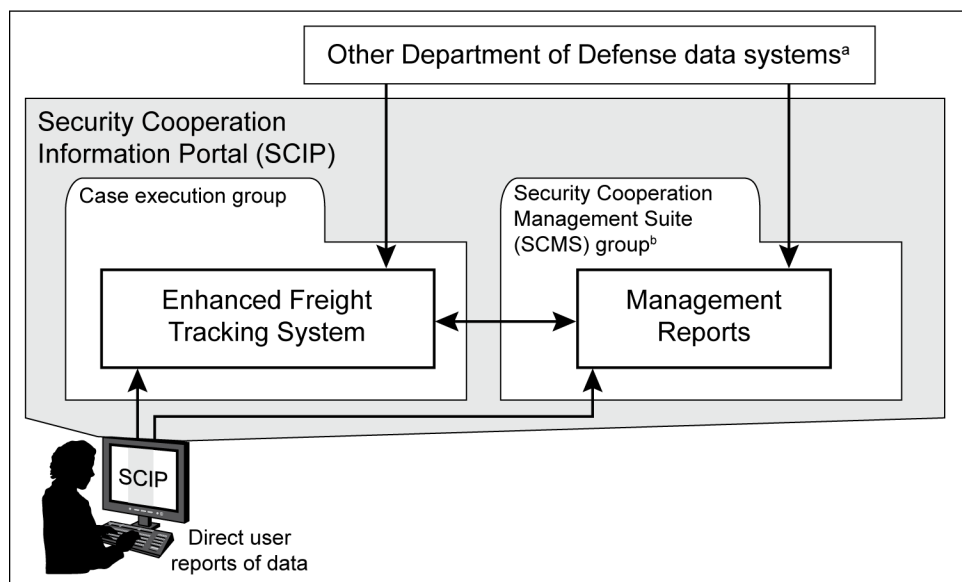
Other Department of Defense data systems$^{a}$

Security Cooperation Information Portal (SCIP)

Case execution group

Enhanced Freight Tracking System

Security Cooperation Management Suite (SCMS) group$^{b}$

Management Reports

SCIP

Direct user reports of data